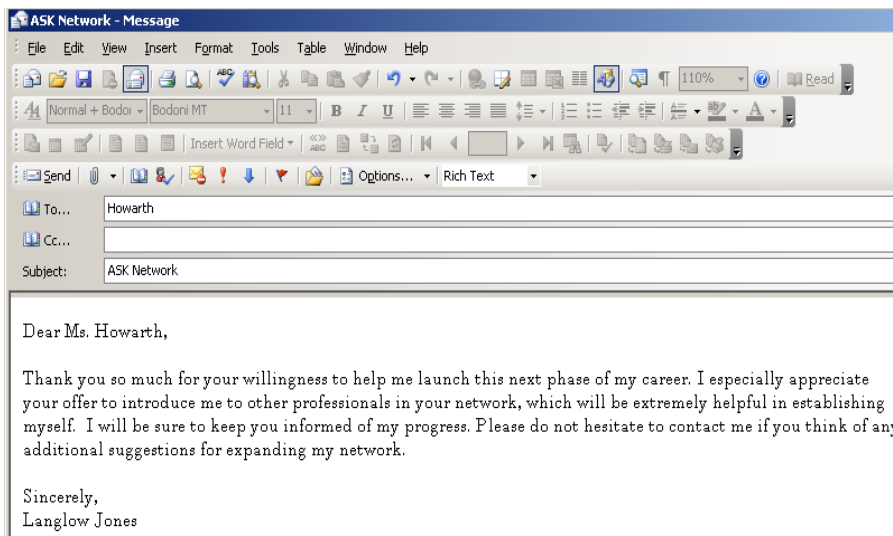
ASK Network - Message

File Edit View Insert Format Tools Table Window Help

110% Read

Normal + Bodoı Bodoni MT 11 B I U

Insert Word Field

Send Options... Rich Text

To... Howarth

Cc...

Subject: ASK Network

Dear Ms. Howarth,

Thank you so much for your willingness to help me launch this next phase of my career. I especially appreciate your offer to introduce me to other professionals in your network, which will be extremely helpful in establishing myself. I will be sure to keep you informed of my progress. Please do not hesitate to contact me if you think of an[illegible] additional suggestions for expanding my network.

Sincerely,
Langlow Jones